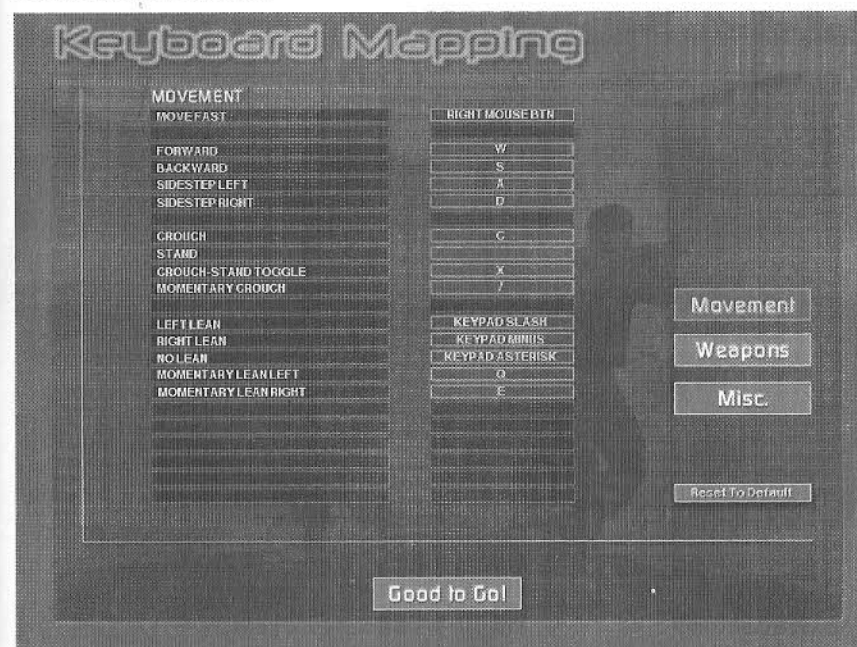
Keyboard Mapping

MOVEMENT

| | |
|---|---|
| MOVE FAST | RIGHT MOUSE BTN |
| FORWARD | W |
| BACKWARD | S |
| SIDESTEP LEFT | A |
| SIDESTEP RIGHT | D |
| CROUCH | C |
| STAND | |
| CROUCH-STAND TOGGLE | X |
| MOMENTARY CROUCH | / |
| LEFT LEAN | KEYPAD SLASH |
| RIGHT LEAN | KEYPAD MINUS |
| NO LEAN | KEYPAD ASTERISK |
| MOMENTARY LEAN LEFT | Q |
| MOMENTARY LEAN RIGHT | E |

Movement

Weapons

Misc.

Reset To Default

Good to Go!